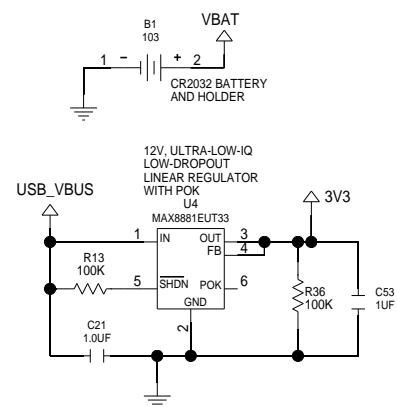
B1
103
VBAT
1 − + 2
CR2032 BATTERY AND HOLDER

12V, ULTRA-LOW-IQ
LOW-DROPOUT
LINEAR REGULATOR
WITH POK
U4
MAX8881EUT33

USB_VBUS
3V3
1 IN
OUT 3
FB 4
R13
100K
5 $\overline{SHDN}$
POK 6
GND
2
R36
100K
C53
1UF
C21
1.0UF